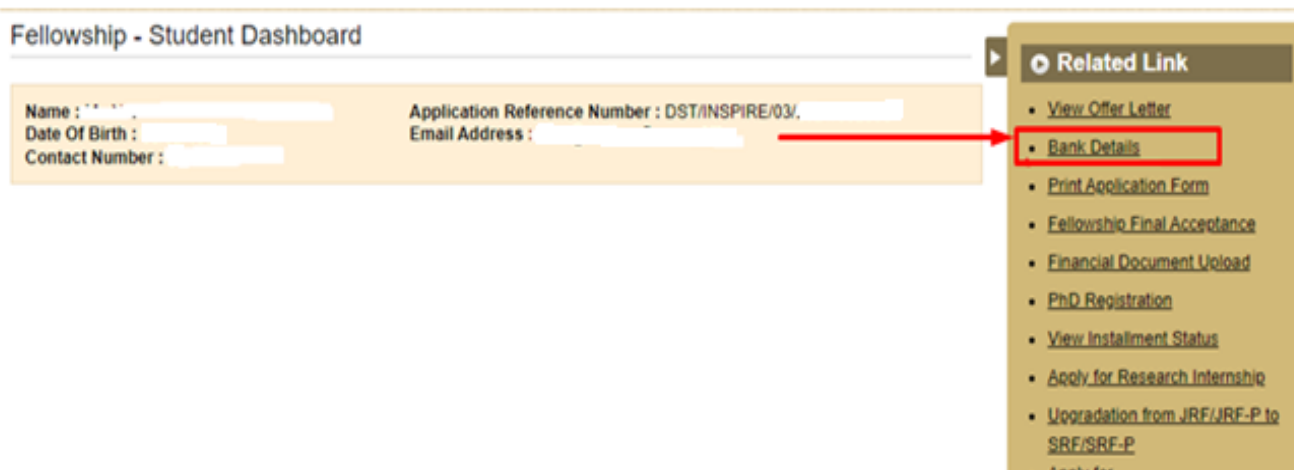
Fellowship - Student Dashboard

Name : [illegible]
Date Of Birth : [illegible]
Contact Number : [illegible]

Application Reference Number : DST/INSPIRE/03/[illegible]
Email Address : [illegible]

Related Link

- View Offer Letter
- Bank Details
- Print Application Form
- Fellowship Final Acceptance
- Financial Document Upload
- PhD Registration
- View Installment Status
- Apply for Research Internship
- Upgradation from JRF/JRF-P to SRF/SRF-P
- Apply for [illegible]